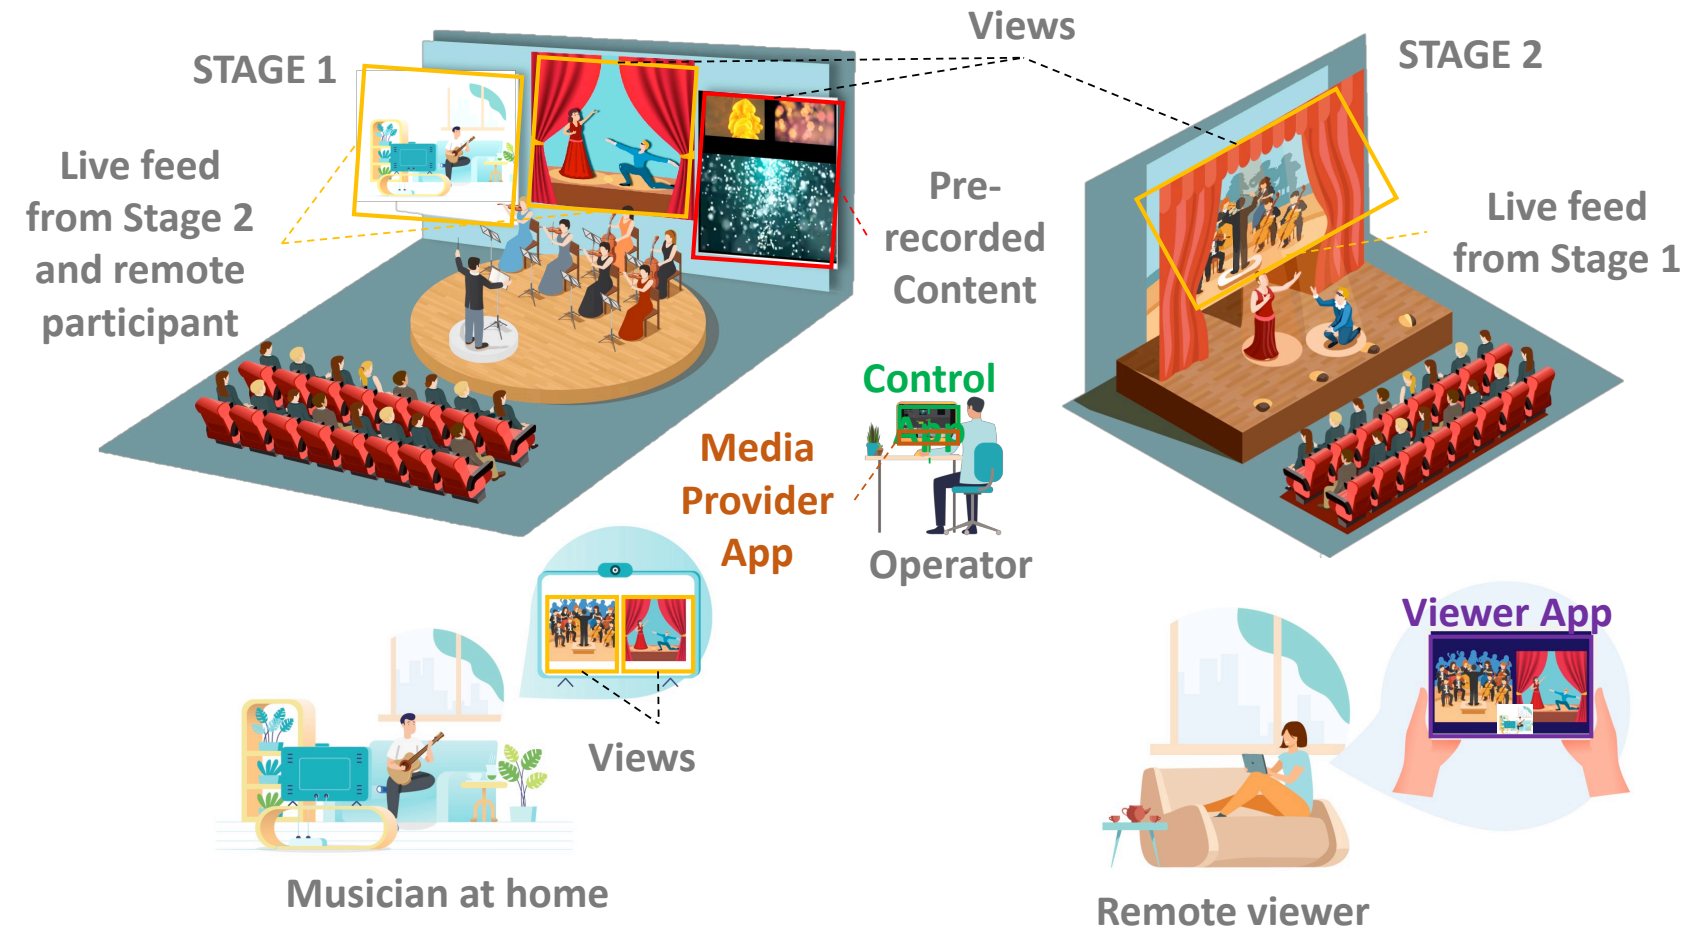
Views

STAGE 1

STAGE 2

Live feed from Stage 2 and remote participant

Pre-recorded Content

Live feed from Stage 1

Control App

Media Provider App

Operator

Viewer App

Views

Musician at home

Remote viewer